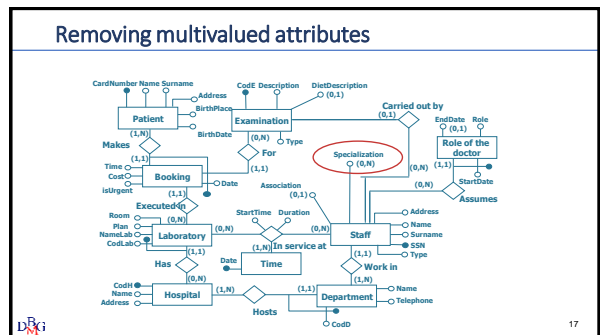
Removing multivalued attributes

CardNumber Name Surname
Address
BirthPlace
BirthDate
Patient
(1,N)
Makes
(1,1)
Time
Cost
isUrgent
Booking
Date
(1,1)
Executed in
(0,N)
Room
Plan
NameLab
CodLab
Laboratory
(1,1)
Has
(0,N)
CodH
Name
Address
Hospital
(1,N)
Hosts
(1,1)
Department
Name
Telephone
CodD
CodE Description
DietDescription
(0,1)
Examination
Type
(0,N)
For
(1,1)
Carried out by
(0,1)
(0,N)
Specialization
(0,N)
Association
(0,1)
StartTime Duration
(0,N)
(0,N)
(1,N)
In service at
Date
Time
Staff
Address
Name
Surname
SSN
Type
(1,1)
Work in
(1,N)
EndDate Role
(0,1)
Role of the doctor
(1,1)
StartDate
(0,N)
Assumes
DBMG
17